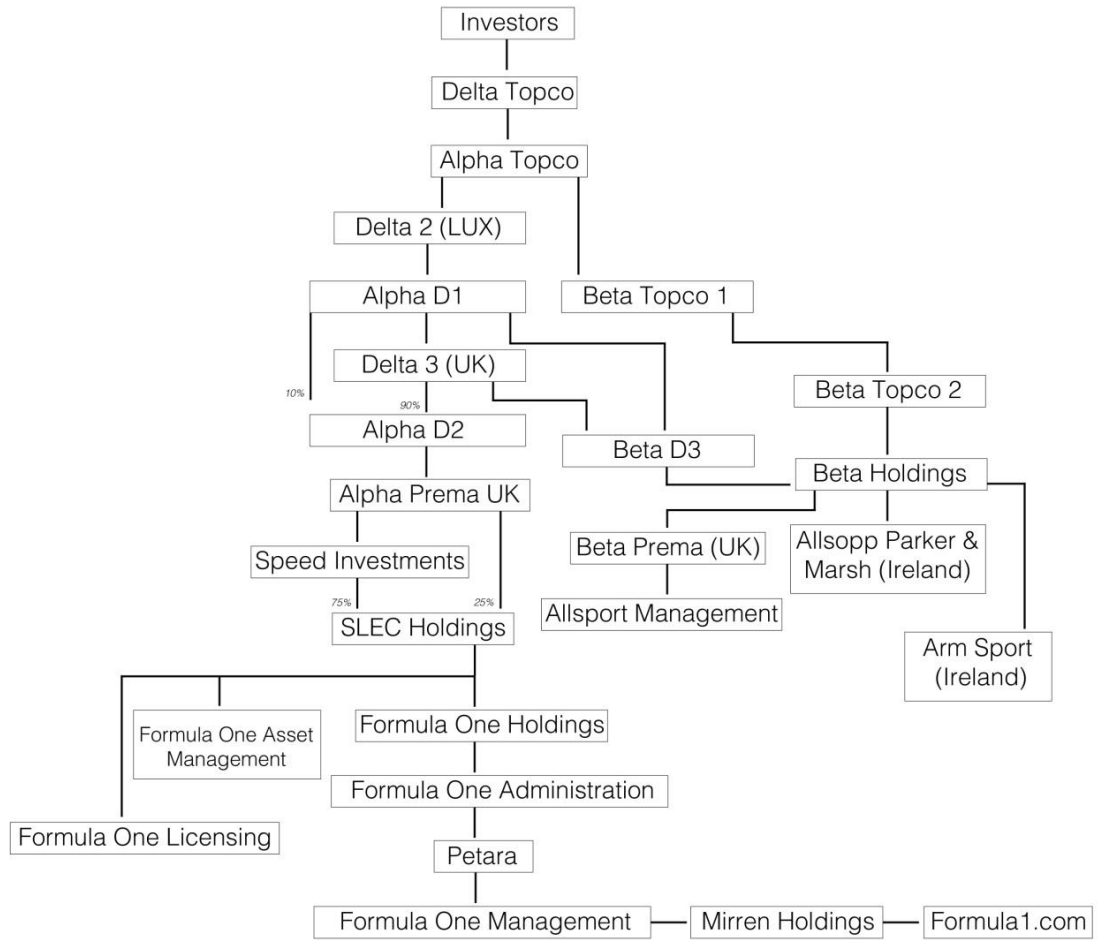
Investors

Delta Topco

Alpha Topco

Delta 2 (LUX)

Alpha D1

Beta Topco 1

Delta 3 (UK)

10%

90%

Beta Topco 2

Alpha D2

Beta D3

Beta Holdings

Alpha Prema UK

Beta Prema (UK)

Allsopp Parker & Marsh (Ireland)

Speed Investments

Allsport Management

75%

25%

SLEC Holdings

Arm Sport (Ireland)

Formula One Asset Management

Formula One Holdings

Formula One Administration

Formula One Licensing

Petara

Formula One Management

Mirren Holdings

Formula1.com